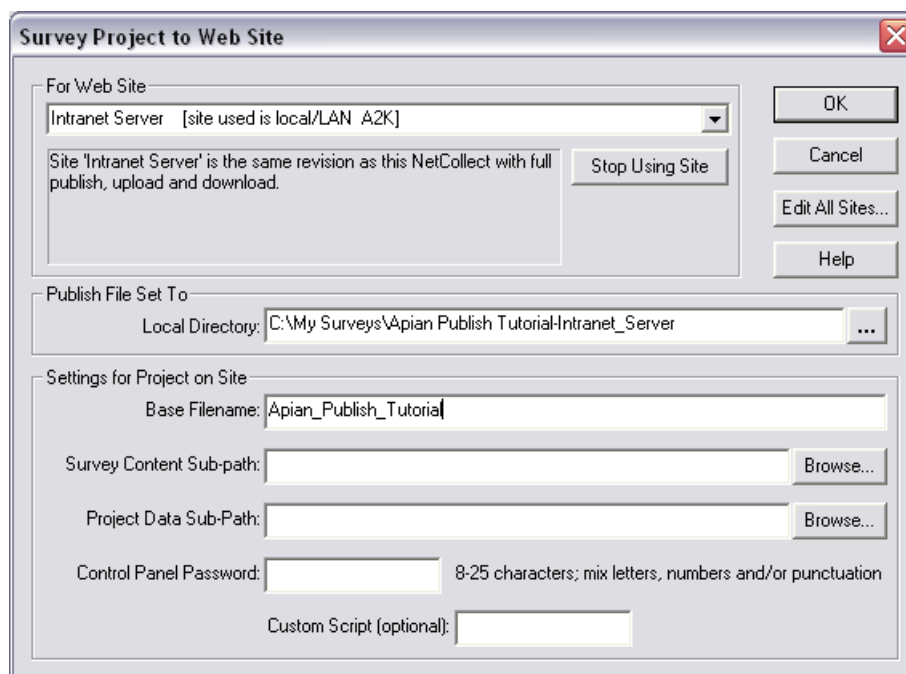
Survey Project to Web Site

For Web Site

Intranet Server [site used is local/LAN A2K]

Site 'Intranet Server' is the same revision as this NetCollect with full publish, upload and download.

Stop Using Site

OK

Cancel

Edit All Sites...

Help

Publish File Set To

Local Directory: C:\My Surveys\Apian Publish Tutorial-Intranet_Server

...

Settings for Project on Site

Base Filename: Apian_Publish_Tutorial

Survey Content Sub-path:

Browse...

Project Data Sub-Path:

Browse...

Control Panel Password:

8-25 characters; mix letters, numbers and/or punctuation

Custom Script (optional):